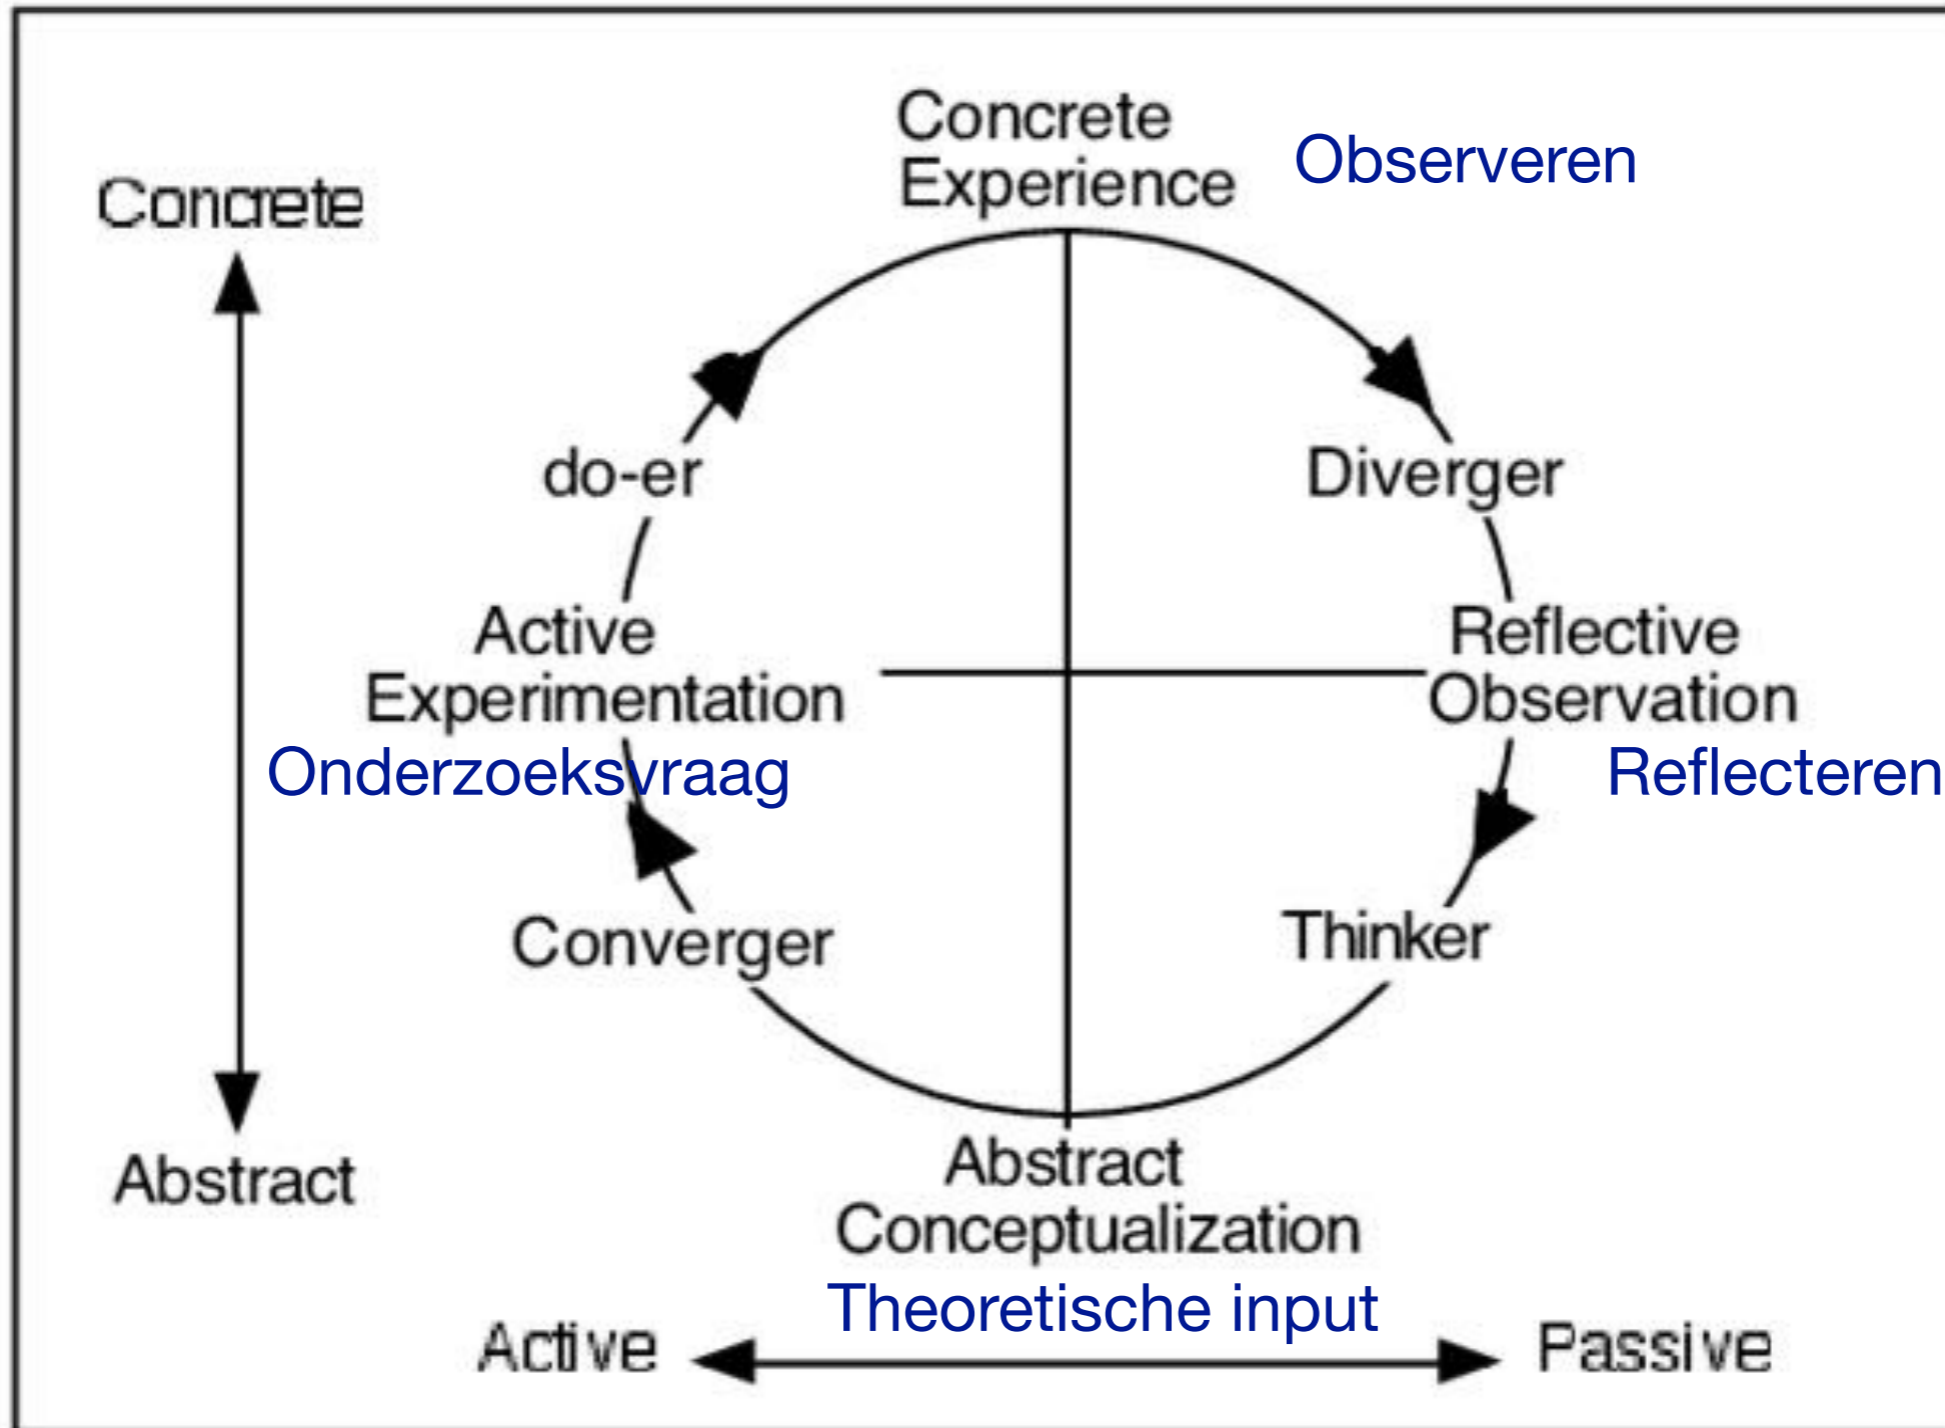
Concrete Experience

Observeren

Concrete

do-er

Diverger

Active Experimentation

Reflective Observation

Onderzoeksvraag

Reflecteren

Converger

Thinker

Abstract

Abstract Conceptualization

Theoretische input

Active

Passive